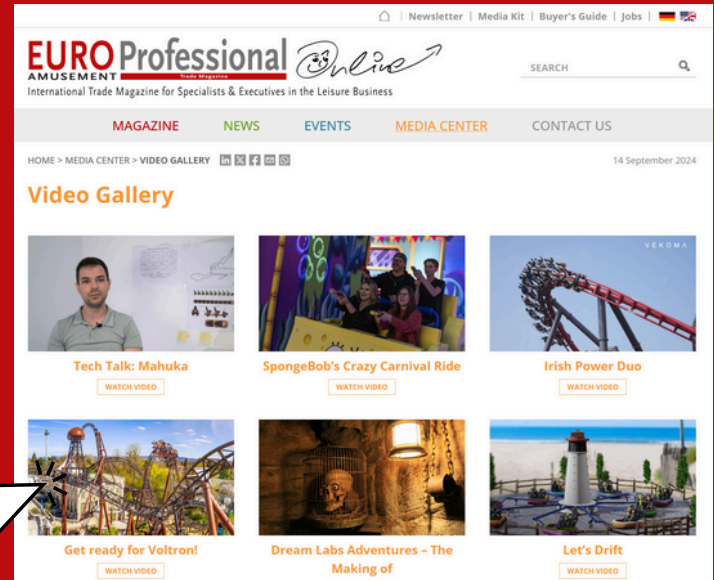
Newsletter | Media Kit | Buyer's Guide | Jobs |

EURO Professional AMUSEMENT Trade Magazine Online
International Trade Magazine for Specialists & Executives in the Leisure Business

SEARCH

MAGAZINE NEWS EVENTS MEDIA CENTER CONTACT US

HOME > MEDIA CENTER > VIDEO GALLERY

14 September 2024

Video Gallery

Tech Talk: Mahuka
WATCH VIDEO

SpongeBob's Crazy Carnival Ride
WATCH VIDEO

VEKOMA
Irish Power Duo
WATCH VIDEO

Get ready for Voltron!
WATCH VIDEO

Dream Labs Adventures – The Making of

Let's Drift
WATCH VIDEO